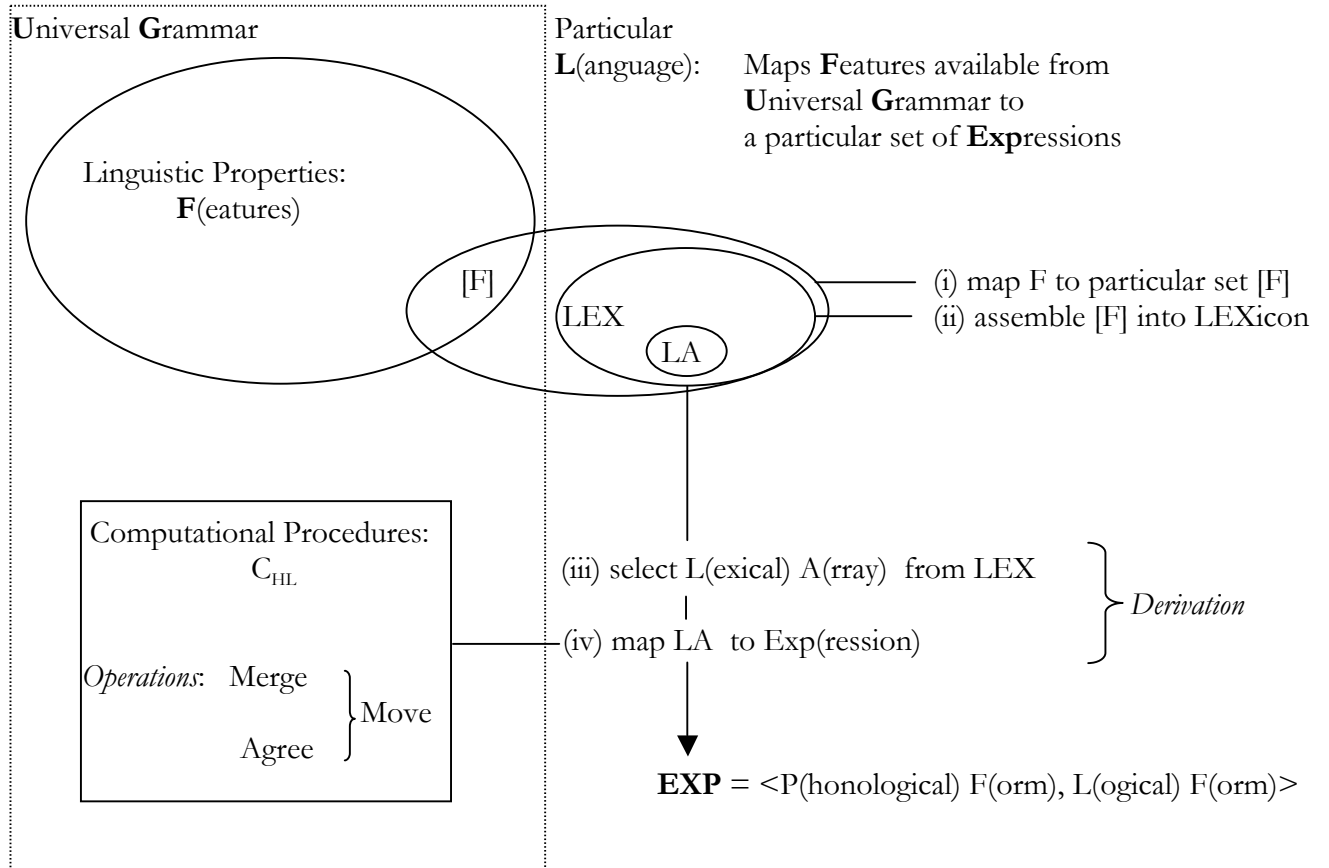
**U**niversal **G**rammar

Particular
**L**(anguage): Maps **F**eatures available from **U**niversal **G**rammar to a particular set of **Exp**ressions

Linguistic Properties:
**F**(eatures)

[F]

LEX

LA

(i) map F to particular set [F]

(ii) assemble [F] into LEXicon

Computational Procedures:
$C_{HL}$

*Operations*: Merge
Agree
Move

(iii) select L(exical) A(rray) from LEX

(iv) map LA to Exp(ression)

*Derivation*

**EXP** = <P(honological) F(orm), L(ogical) F(orm)>